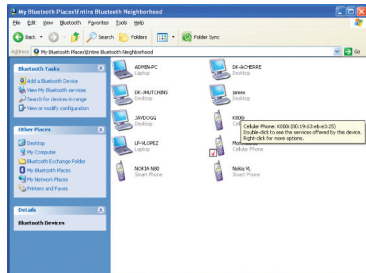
My Bluetooth Places\Entire Bluetooth Neighborhood

File Edit View Bluetooth Favorites Tools Help

Back Search Folders Folder Sync

Address My Bluetooth Places\Entire Bluetooth Neighborhood

Go

Bluetooth Tasks

Add a Bluetooth Device
View My Bluetooth services
Search for devices in range
View or modify configuration

Other Places

Desktop
My Computer
Bluetooth Exchange Folder
My Bluetooth Places
My Network Places
Printers and Faxes

Details

Bluetooth Devices

ADMIN-PC
Laptop

DK-ACHERRE
Laptop

DK-JHUTCHING
Desktop

Jawee
Desktop

JAYDOGG
Desktop

X800i

LP-VLOPEZ
Laptop

Mo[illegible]
Cellular Phone

Cellular Phone: X800i (00:19:63:eb:c0:25)
Double-click to view the services offered by this device.
Right-click for more options.

NOKIA N80
Smart Phone

Nokia 9L
Smart Phone